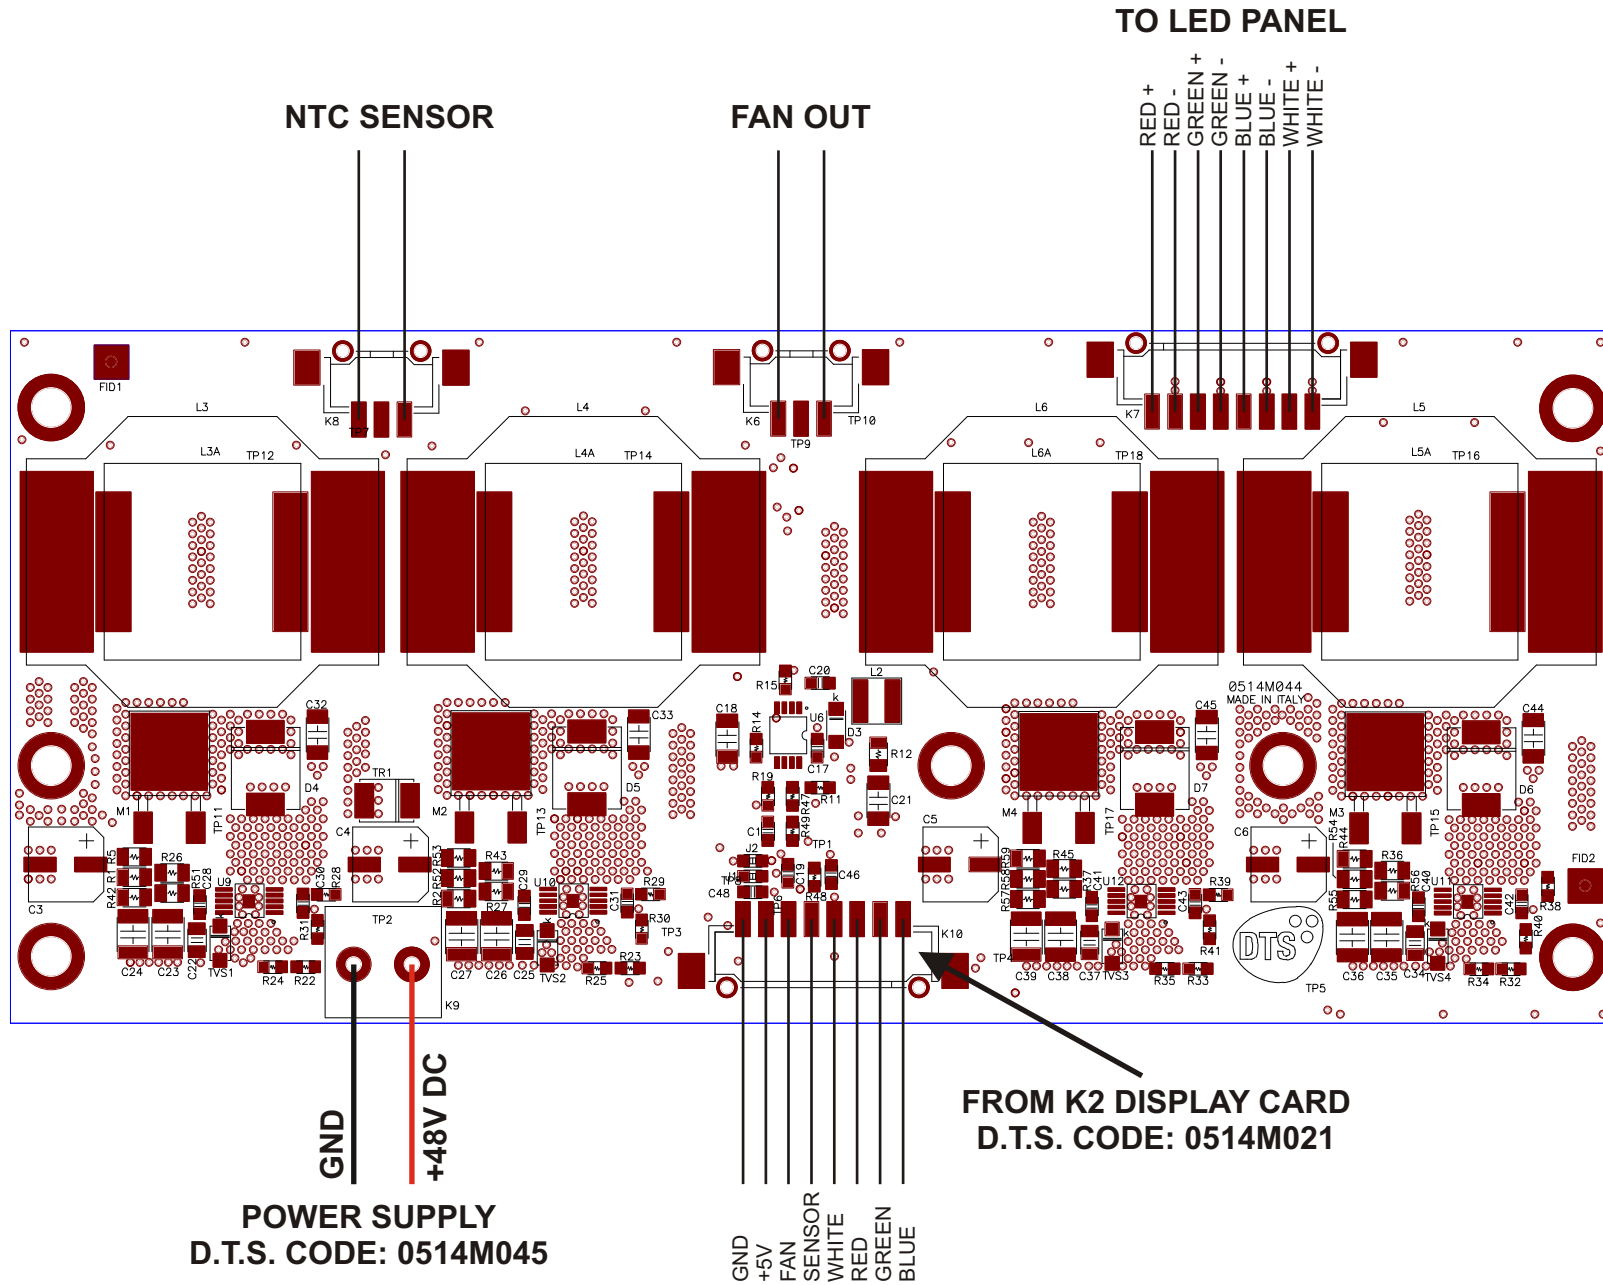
TO LED PANEL

RED +
RED -
GREEN +
GREEN -
BLUE +
BLUE -
WHITE +
WHITE -

NTC SENSOR

FAN OUT

FID1 K8 TP7 K6 TP9 TP10 K7
L3 L3A TP12 L4 L4A TP14 L6 L6A TP18 L5 L5A TP16
R15 C20 L2 C18 R14 U6 D3 R12 0514M044 MADE IN ITALY C45 C44
C32 C33 TR1 D4 D5 D7 D6 R19 C17 R11 C21
M1 TP11 M2 TP13 M4 TP17 M3 TP15
C3 R26 R5 R1 R42 C28 R51 U9 C30 R28 R31 C4 R53 R52 R2 R43 R27 C29 U10 C31 R29 R30 TP3 C1 R49 R47 TP1 J2 C19 C46 C48 R6 R48 TP2 K10 C5 R59 R58 R57 R45 R37 C41 U12 C43 R39 R41 C6 R54 R44 R36 R56 C40 U11 C42 R38 R40 FID2
C24 C23 C22 TVS1 R24 R22 K9 C27 C26 C25 TVS2 R25 R23 TP4 C39 C38 C37 TVS3 R35 R33 TP5 C36 C35 C34 TVS4 R34 R32
DTS

GND
+48V DC

POWER SUPPLY
D.T.S. CODE: 0514M045

GND
+5V
FAN
SENSOR
WHITE
RED
GREEN
BLUE

FROM K2 DISPLAY CARD
D.T.S. CODE: 0514M021